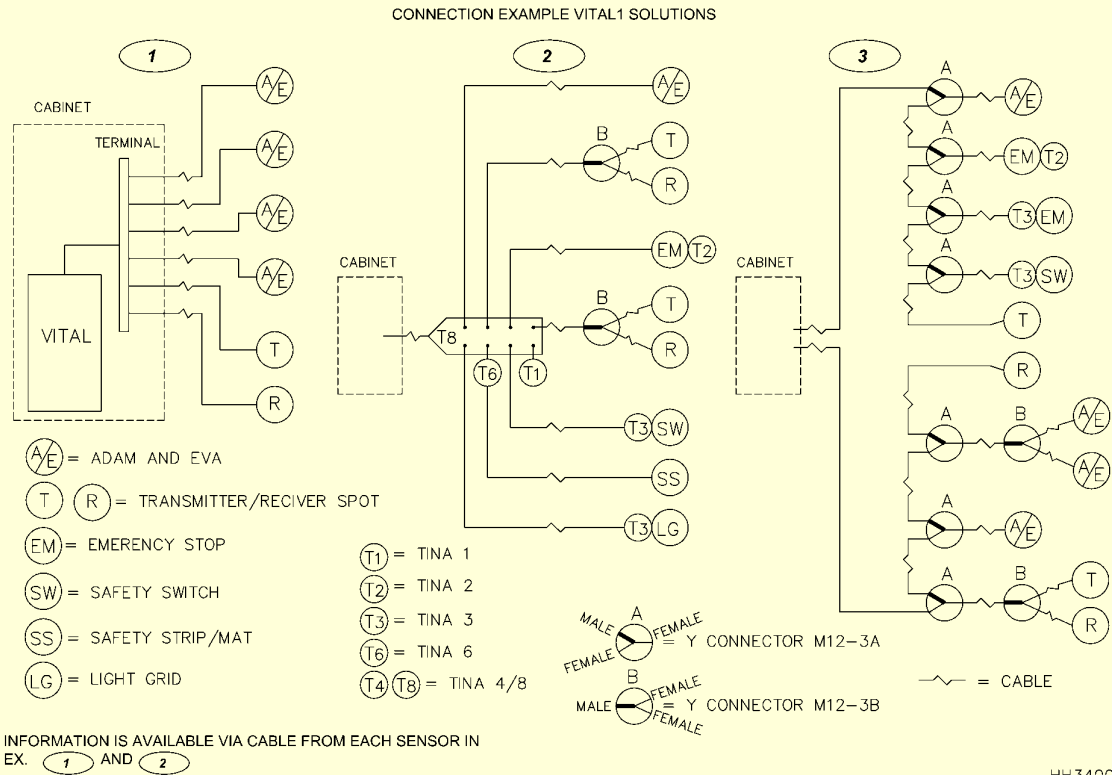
CONNECTION EXAMPLE VITAL1 SOLUTIONS

1

2

3

CABINET

TERMINAL

A/E

A/E

A/E

A/E

T

R

VITAL

A/E

B

T

R

EM T2

CABINET

B

T

R

T8

T6

T1

T3 SW

SS

T3 LG

CABINET

A

A/E

A

EM T2

A

T3 EM

A

T3 SW

T

R

A

B

A/E

A/E

A

A/E

A

B

T

R

A/E = ADAM AND EVA

T R = TRANSMITTER/RECIVER SPOT

EM = EMERENCY STOP

SW = SAFETY SWITCH

SS = SAFETY STRIP/MAT

LG = LIGHT GRID

T1 = TINA 1

T2 = TINA 2

T3 = TINA 3

T6 = TINA 6

T4 T8 = TINA 4/8

MALE A FEMALE FEMALE = Y CONNECTOR M12-3A

MALE B FEMALE FEMALE = Y CONNECTOR M12-3B

= CABLE

INFORMATION IS AVAILABLE VIA CABLE FROM EACH SENSOR IN EX. 1 AND 2

HH340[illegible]